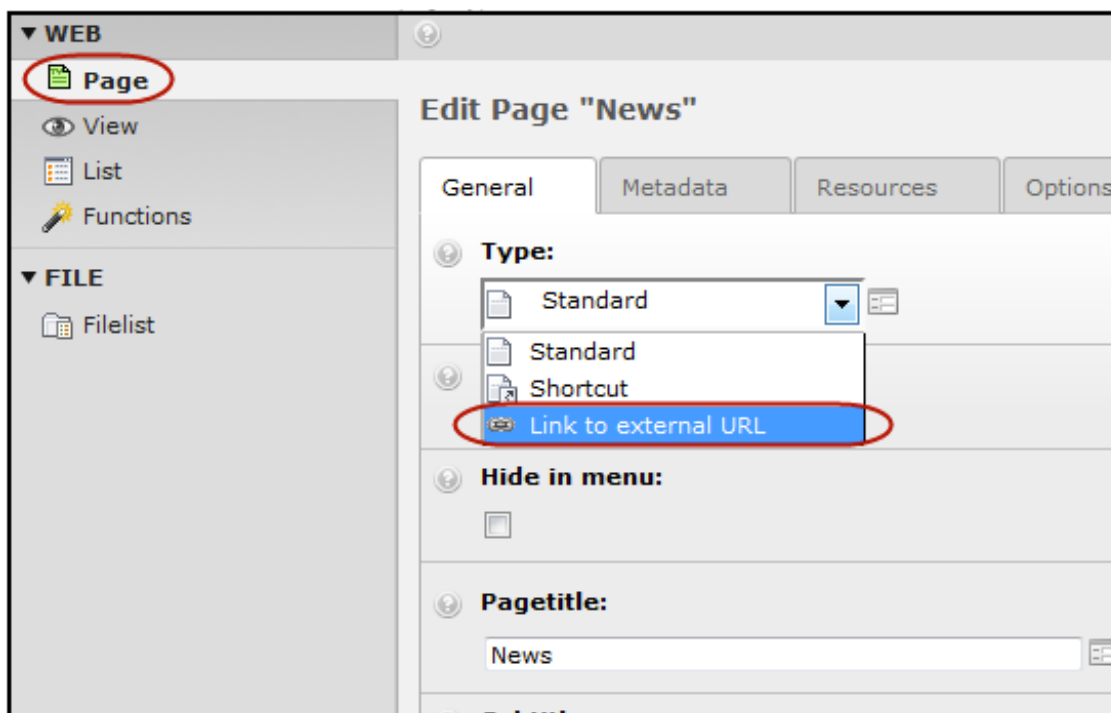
▼ WEB

Page

View

List

Functions

▼ FILE

Filelist

Edit Page "News"

General | Metadata | Resources | Options

Type:

Standard

Standard

Shortcut

Link to external URL

Hide in menu:

Pagetitle:

News